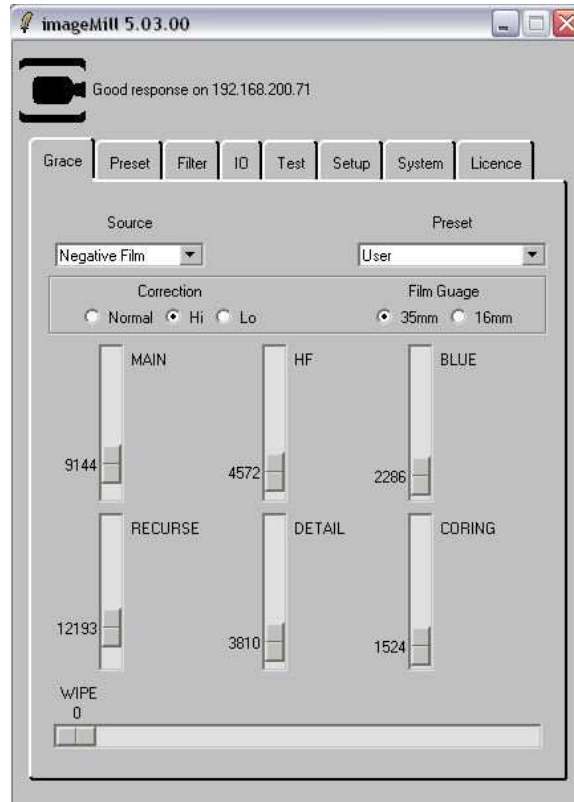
imageMill 5.03.00

Good response on 192.168.200.71

Grace | Preset | Filter | IO | Test | Setup | System | Licence

Source
Negative Film

Preset
User

Correction
Normal  Hi  Lo

Film Guage
35mm  16mm

MAIN
9144

HF
4572

BLUE
2286

RECURSE
12193

DETAIL
3810

CORING
1524

WIPE
0